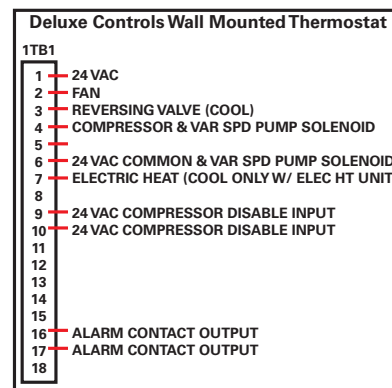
Deluxe Controls Wall Mounted Thermostat

1TB1

1 24 VAC
2 FAN
3 REVERSING VALVE (COOL)
4 COMPRESSOR & VAR SPD PUMP SOLENOID
5
6 24 VAC COMMON & VAR SPD PUMP SOLENOID
7 ELECTRIC HEAT (COOL ONLY W/ ELEC HT UNIT
8
9 24 VAC COMPRESSOR DISABLE INPUT
10 24 VAC COMPRESSOR DISABLE INPUT
11
12
13
14
15
16 ALARM CONTACT OUTPUT
17 ALARM CONTACT OUTPUT
18